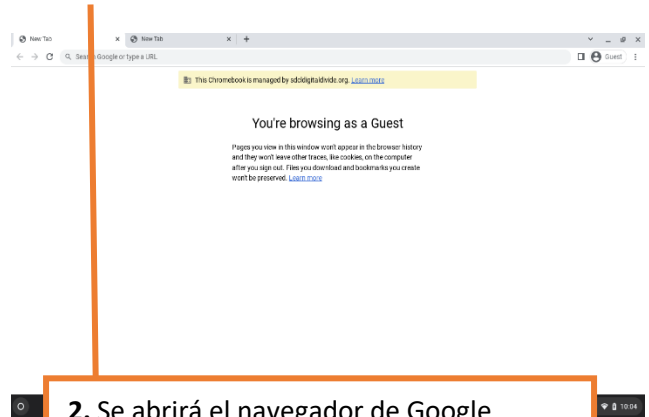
New Tab
New Tab
Search Google or type a URL
Guest

This Chromebook is managed by sdcldigitaldivide.org. Learn more

You're browsing as a Guest

Pages you view in this window won't appear in the browser history and they won't leave other traces, like cookies, on the computer after you sign out. Files you download and bookmarks you create won't be preserved. Learn more

10:04

2. Se abrirá el navegador de Google